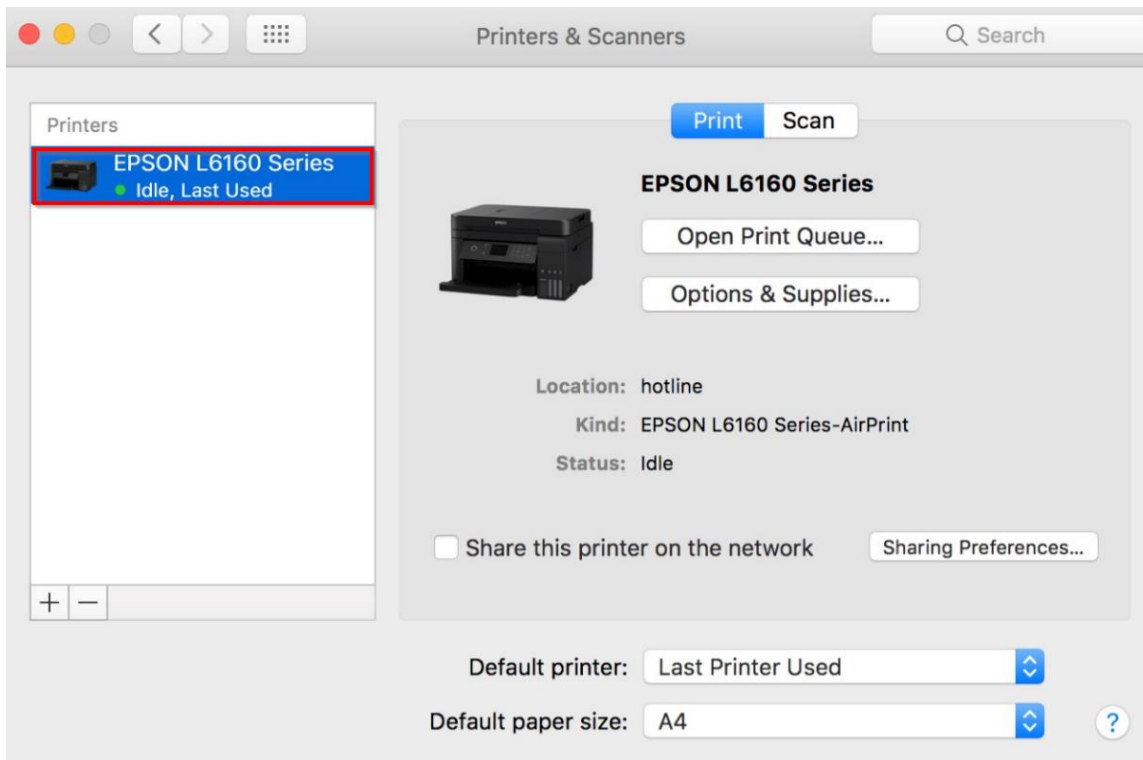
Printers & Scanners

Search

Printers

EPSON L6160 Series
Idle, Last Used

+ −

Print Scan

EPSON L6160 Series

Open Print Queue...

Options & Supplies...

Location: hotline

Kind: EPSON L6160 Series-AirPrint

Status: Idle

Share this printer on the network

Sharing Preferences...

Default printer: Last Printer Used

Default paper size: A4

?